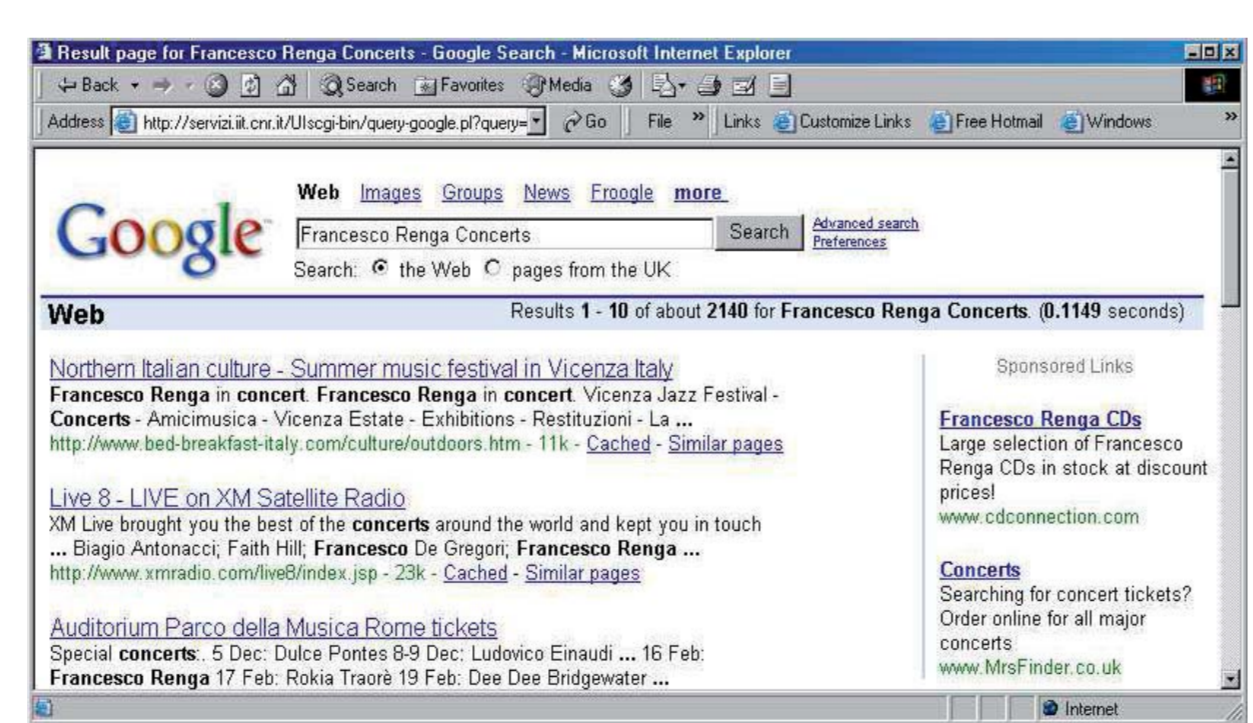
Result page for Francesco Renga Concerts - Google Search - Microsoft Internet Explorer

Back Search Favorites Media

Address http://servizi.iit.cnr.it/UIscgi-bin/query-google.pl?query= Go File » Links Customize Links Free Hotmail Windows »

Google

Web Images Groups News Froogle more

Francesco Renga Concerts Search Advanced search Preferences

Search: the Web pages from the UK

Web Results 1 - 10 of about 2140 for Francesco Renga Concerts. (0.1149 seconds)

Northern Italian culture - Summer music festival in Vicenza Italy
Francesco Renga in concert. Francesco Renga in concert. Vicenza Jazz Festival - Concerts - Amicimusica - Vicenza Estate - Exhibitions - Restituzioni - La ...
http://www.bed-breakfast-italy.com/culture/outdoors.htm - 11k - Cached - Similar pages

Live 8 - LIVE on XM Satellite Radio
XM Live brought you the best of the concerts around the world and kept you in touch ... Biagio Antonacci; Faith Hill; Francesco De Gregori; Francesco Renga ...
http://www.xmradio.com/live8/index.jsp - 23k - Cached - Similar pages

Auditorium Parco della Musica Rome tickets
Special concerts:. 5 Dec: Dulce Pontes 8-9 Dec: Ludovico Einaudi ... 16 Feb: Francesco Renga 17 Feb: Rokia Traorè 19 Feb: Dee Dee Bridgewater ...

Sponsored Links

Francesco Renga CDs
Large selection of Francesco Renga CDs in stock at discount prices!
www.cdconnection.com

Concerts
Searching for concert tickets? Order online for all major concerts
www.MrsFinder.co.uk

Internet